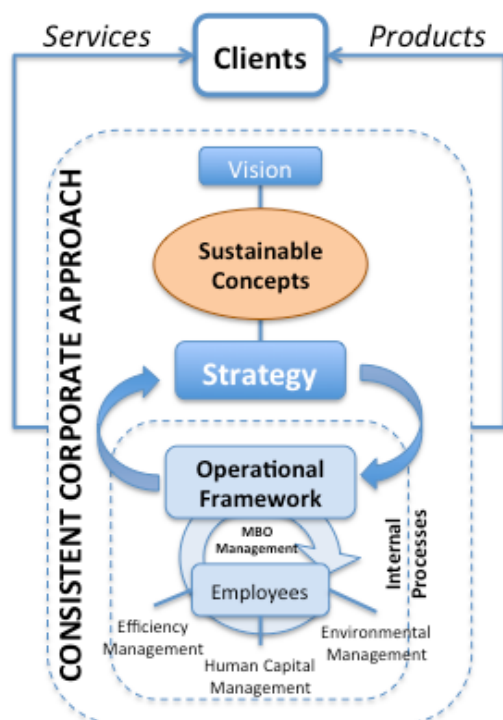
Services

Clients

Products

CONSISTENT CORPORATE APPROACH

Vision

Sustainable Concepts

Strategy

Operational Framework

MBO Management

Employees

Internal Processes

Efficiency Management

Human Capital Management

Environmental Management